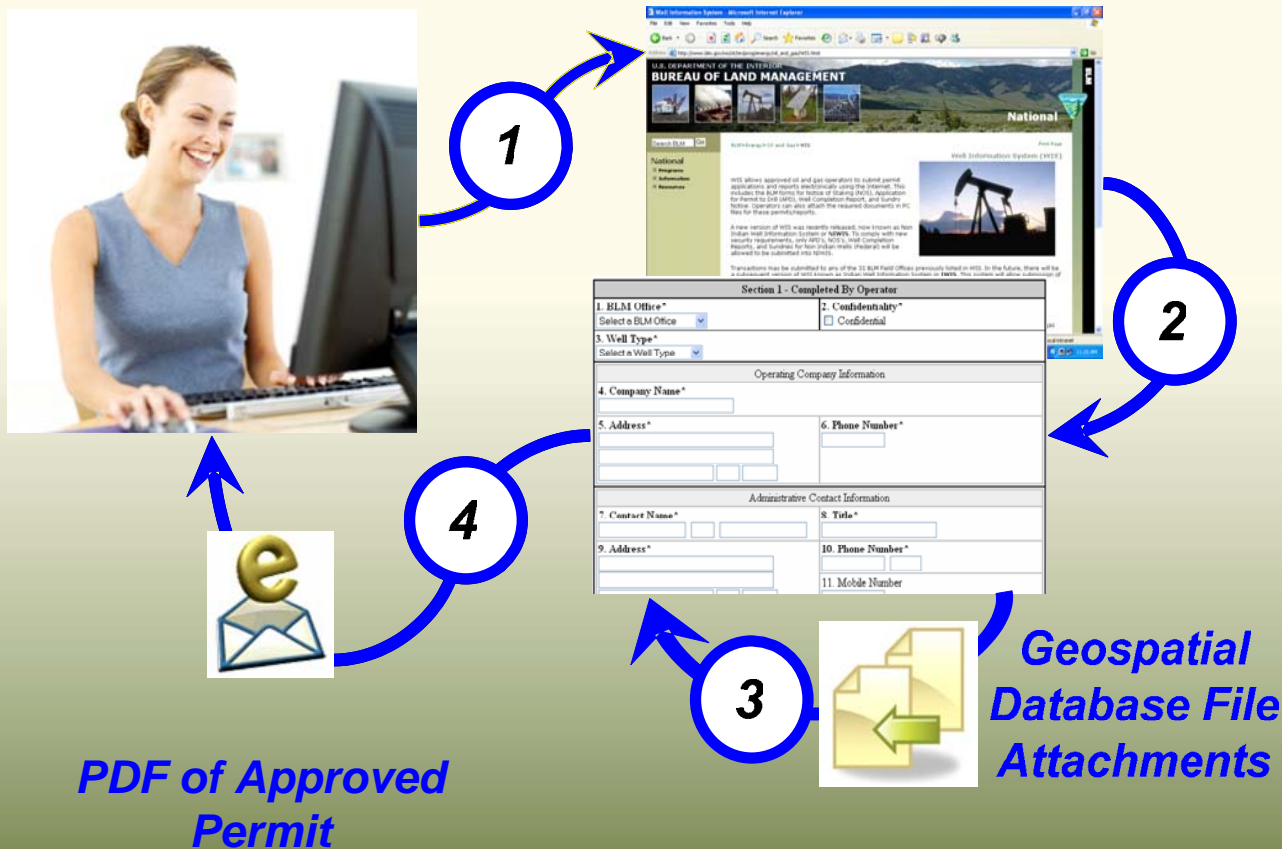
1

Well Information System - Microsoft Internet Explorer

File Edit View Favorites Tools Help

U.S. DEPARTMENT OF THE INTERIOR
BUREAU OF LAND MANAGEMENT

National

Search BLM Go

National

Programs
Information
Resources

Print Page

Well Information System (WIS)

WIS allows approved oil and gas operators to submit permit applications and reports electronically using the Internet. This includes the BLM forms for Notice of Staking (NOS), Application for Permit to Drill (APD), Well Completion Report, and Sundry Notice. Operators can also attach the required documents in PC files for these permits/reports.

A new version of WIS was recently released, now known as Non Indian Well Information System or NIWIS. To comply with new security requirements, only APD's, NOS's, Well Completion Reports, and Sundries for Non Indian Wells (Federal) will be allowed to be submitted into NIWIS.

Transactions may be submitted to any of the 31 BLM Field Offices previously listed in WIS. In the future, there will be a subsequent version of WIS known as Indian Well Information System or IWIS. This system will allow submission of

2

Section 1 - Completed By Operator

1. BLM Office*
Select a BLM Office

2. Confidentiality*
Confidential

3. Well Type*
Select a Well Type

Operating Company Information

4. Company Name*

5. Address*

6. Phone Number*

Administrative Contact Information

7. Contact Name*

8. Title*

9. Address*

10. Phone Number*

11. Mobile Number

4

3

Geospatial Database File Attachments

PDF of Approved Permit